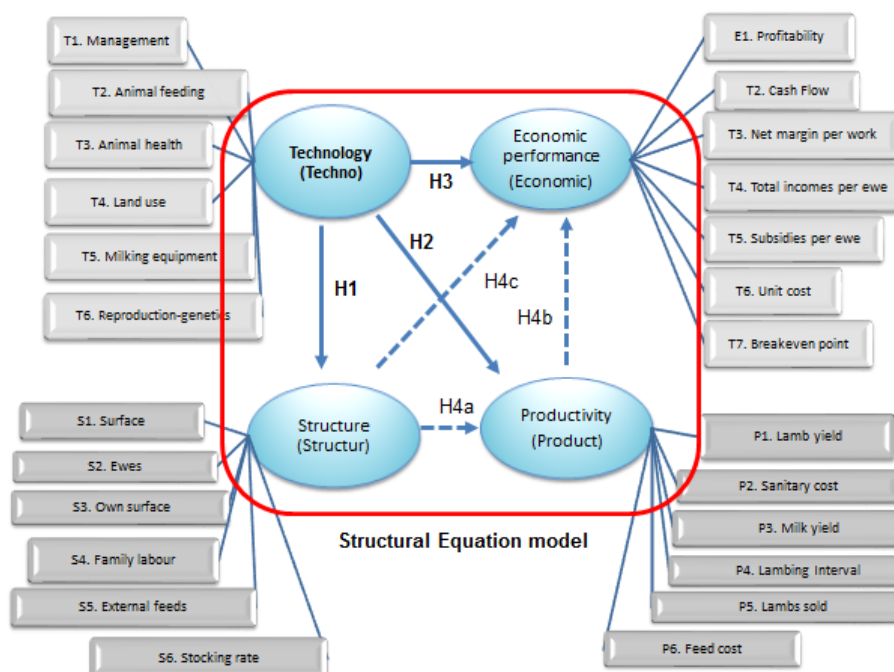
T1. Management

T2. Animal feeding

T3. Animal health

T4. Land use

T5. Milking equipment

T6. Reproduction-genetics

E1. Profitability

T2. Cash Flow

T3. Net margin per work

T4. Total incomes per ewe

T5. Subsidies per ewe

T6. Unit cost

T7. Breakeven point

Technology (Techno)

Economic performance (Economic)

H3

H2

H1

H4c

H4b

H4a

Structure (Structur)

Productivity (Product)

S1. Surface

S2. Ewes

S3. Own surface

S4. Family labour

S5. External feeds

S6. Stocking rate

P1. Lamb yield

P2. Sanitary cost

P3. Milk yield

P4. Lambing Interval

P5. Lambs sold

P6. Feed cost

Structural Equation model